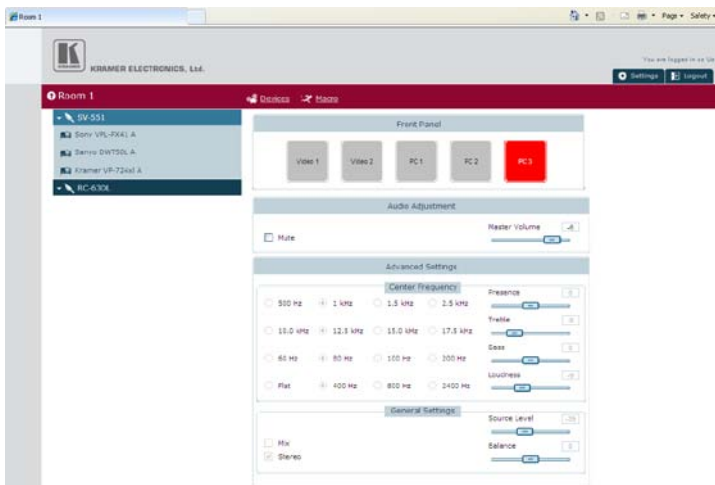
Room 1

Page ▾ Safety ▾

KRAMER ELECTRONICS, Ltd.

You are logged in as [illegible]

Settings Logout

Room 1

Devices Macro

SV-551

Sony VPL-FX41 A

Sanyo DWT50L A

Kramer VP-724xl A

RC-630L

Front Panel

Video 1 Video 2 PC 1 PC 2 PC 3

Audio Adjustment

Mute

Master Volume

Advanced Settings

Center Frequency

500 Hz 1 kHz 1.5 kHz 2.5 kHz

10.0 kHz 12.5 kHz 15.0 kHz 17.5 kHz

60 Hz 80 Hz 100 Hz 200 Hz

Flat 400 Hz 800 Hz 2400 Hz

Presence

Treble

Bass

Loudness

General Settings

Mix

Stereo

Source Level

Balance